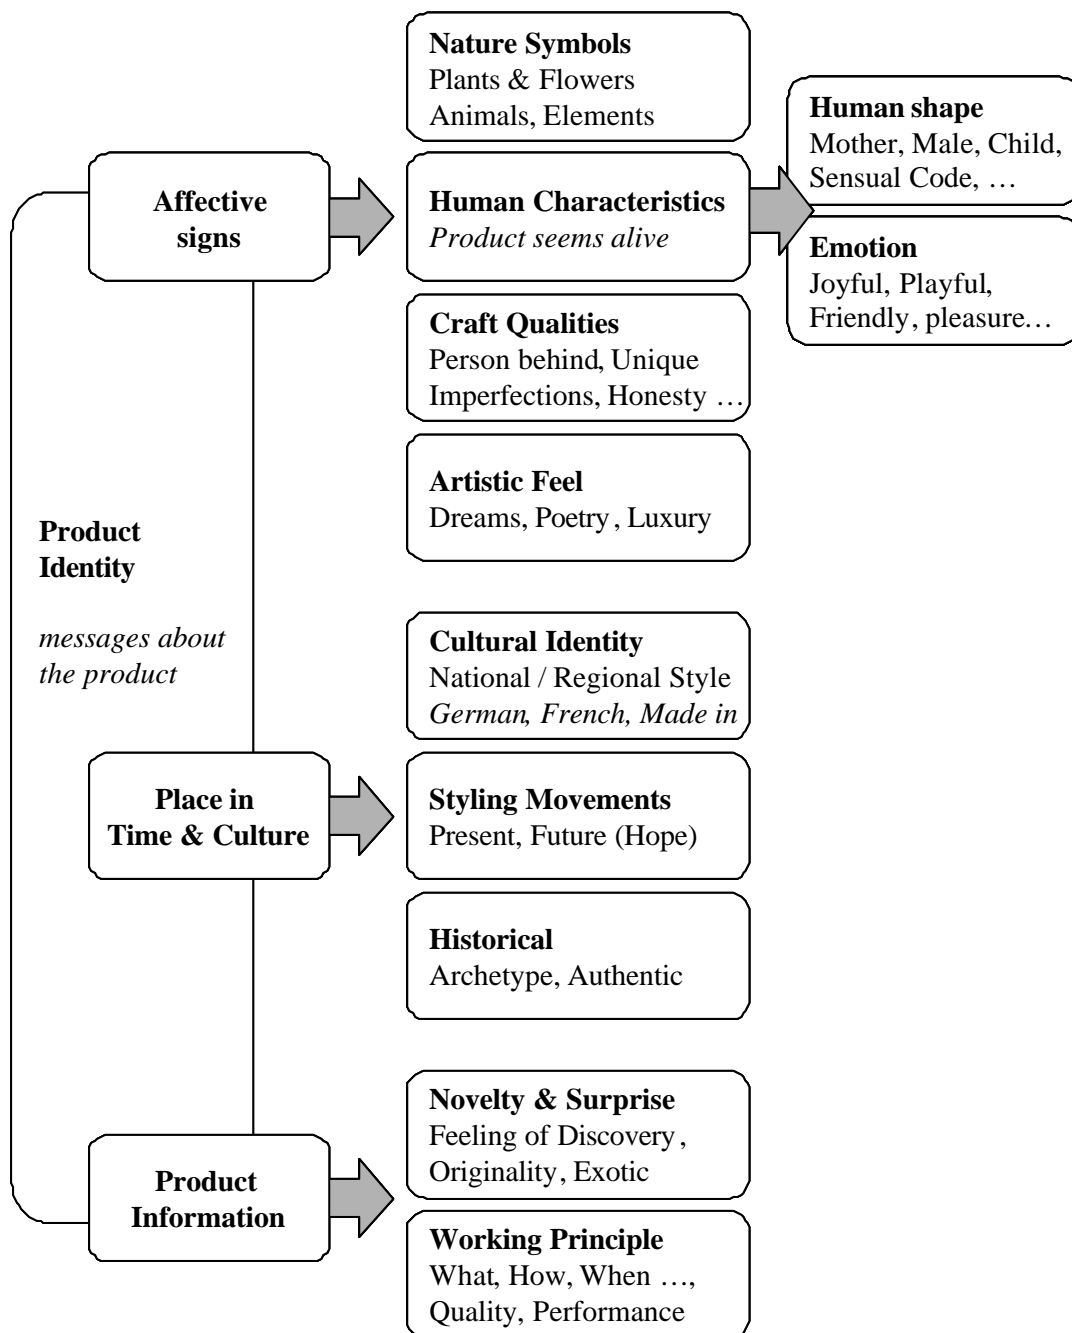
Product Identity

messages about the product

Affective signs

Nature Symbols
Plants & Flowers
Animals, Elements

Human Characteristics
Product seems alive

Human shape
Mother, Male, Child, Sensual Code, …

Emotion
Joyful, Playful, Friendly, pleasure…

Craft Qualities
Person behind, Unique
Imperfections, Honesty …

Artistic Feel
Dreams, Poetry, Luxury

Place in Time & Culture

Cultural Identity
National / Regional Style
German, French, Made in

Styling Movements
Present, Future (Hope)

Historical
Archetype, Authentic

Product Information

Novelty & Surprise
Feeling of Discovery, Originality, Exotic

Working Principle
What, How, When …, Quality, Performance